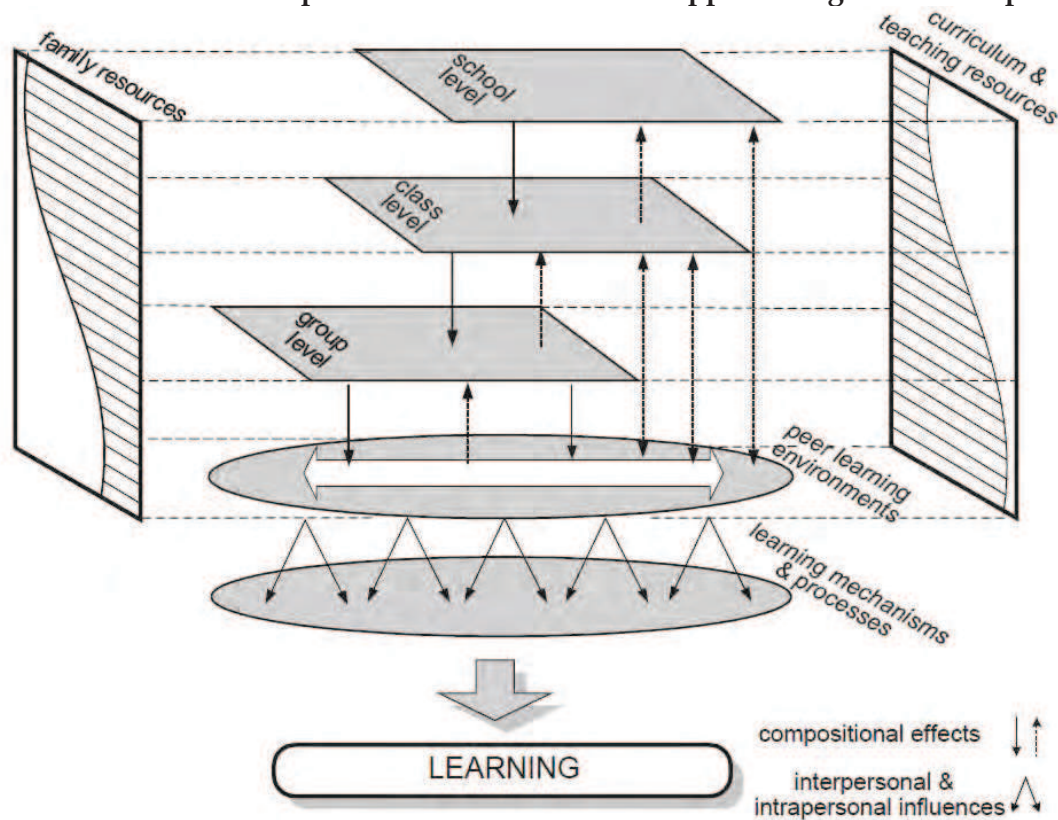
family resources

school level

class level

group level

curriculum & teaching resources

peer learning environments

learning mechanisms & processes

LEARNING

compositional effects

interpersonal & intrapersonal influences